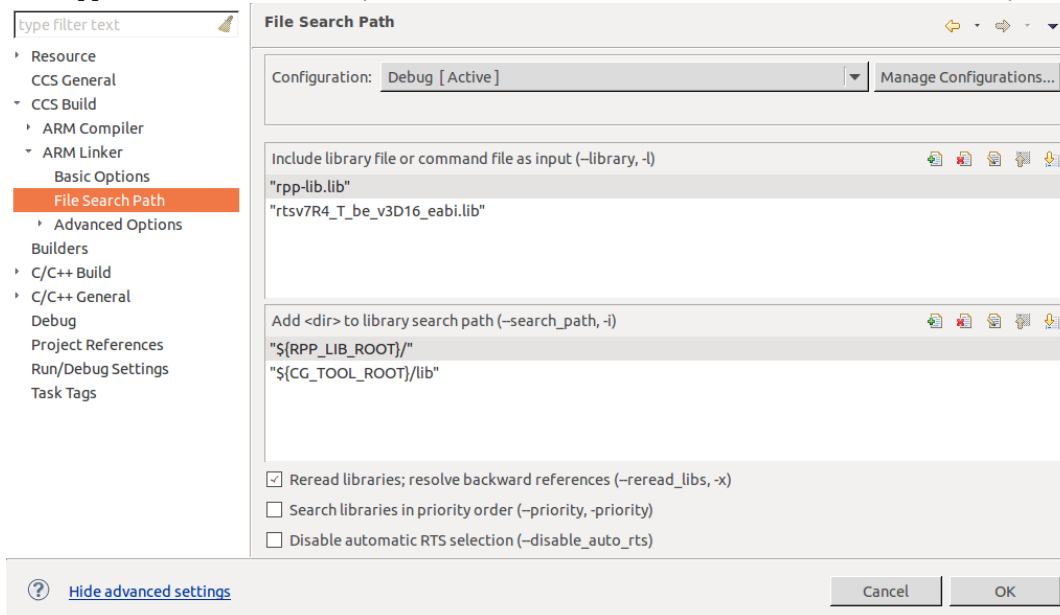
type filter text

Resource
CCS General
CCS Build
ARM Compiler
ARM Linker
Basic Options
File Search Path
Advanced Options
Builders
C/C++ Build
C/C++ General
Debug
Project References
Run/Debug Settings
Task Tags

File Search Path

Configuration: Debug [ Active ]
Manage Configurations...

Include library file or command file as input (--library, -l)
"rpp-lib.lib"
"rtsv7R4_T_be_v3D16_eabi.lib"

Add <dir> to library search path (--search_path, -i)
"${RPP_LIB_ROOT}/"
"${CG_TOOL_ROOT}/lib"

Reread libraries; resolve backward references (--reread_libs, -x)
Search libraries in priority order (--priority, -priority)
Disable automatic RTS selection (--disable_auto_rts)

Hide advanced settings
Cancel
OK